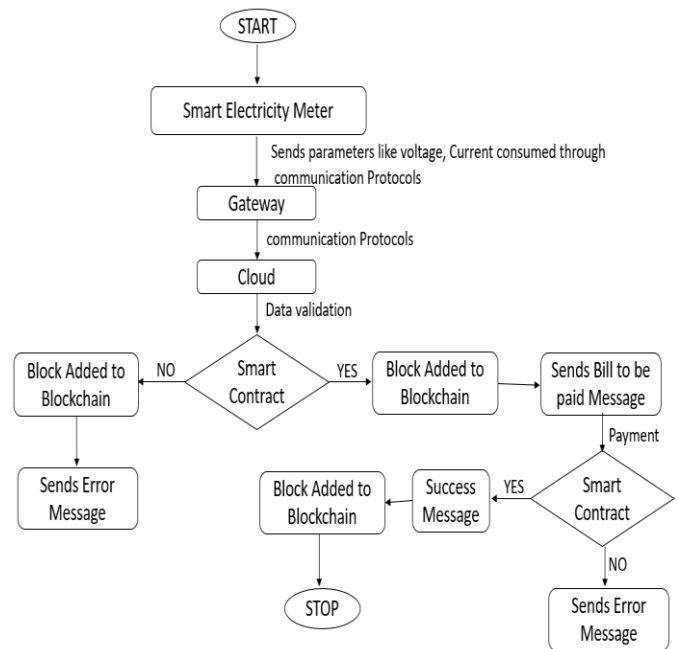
START

Smart Electricity Meter

Sends parameters like voltage, Current consumed through communication Protocols

Gateway

communication Protocols

Cloud

Data validation

Block Added to Blockchain

NO

Smart Contract

YES

Block Added to Blockchain

Sends Bill to be paid Message

Sends Error Message

Payment

Block Added to Blockchain

Success Message

YES

Smart Contract

NO

STOP

Sends Error Message